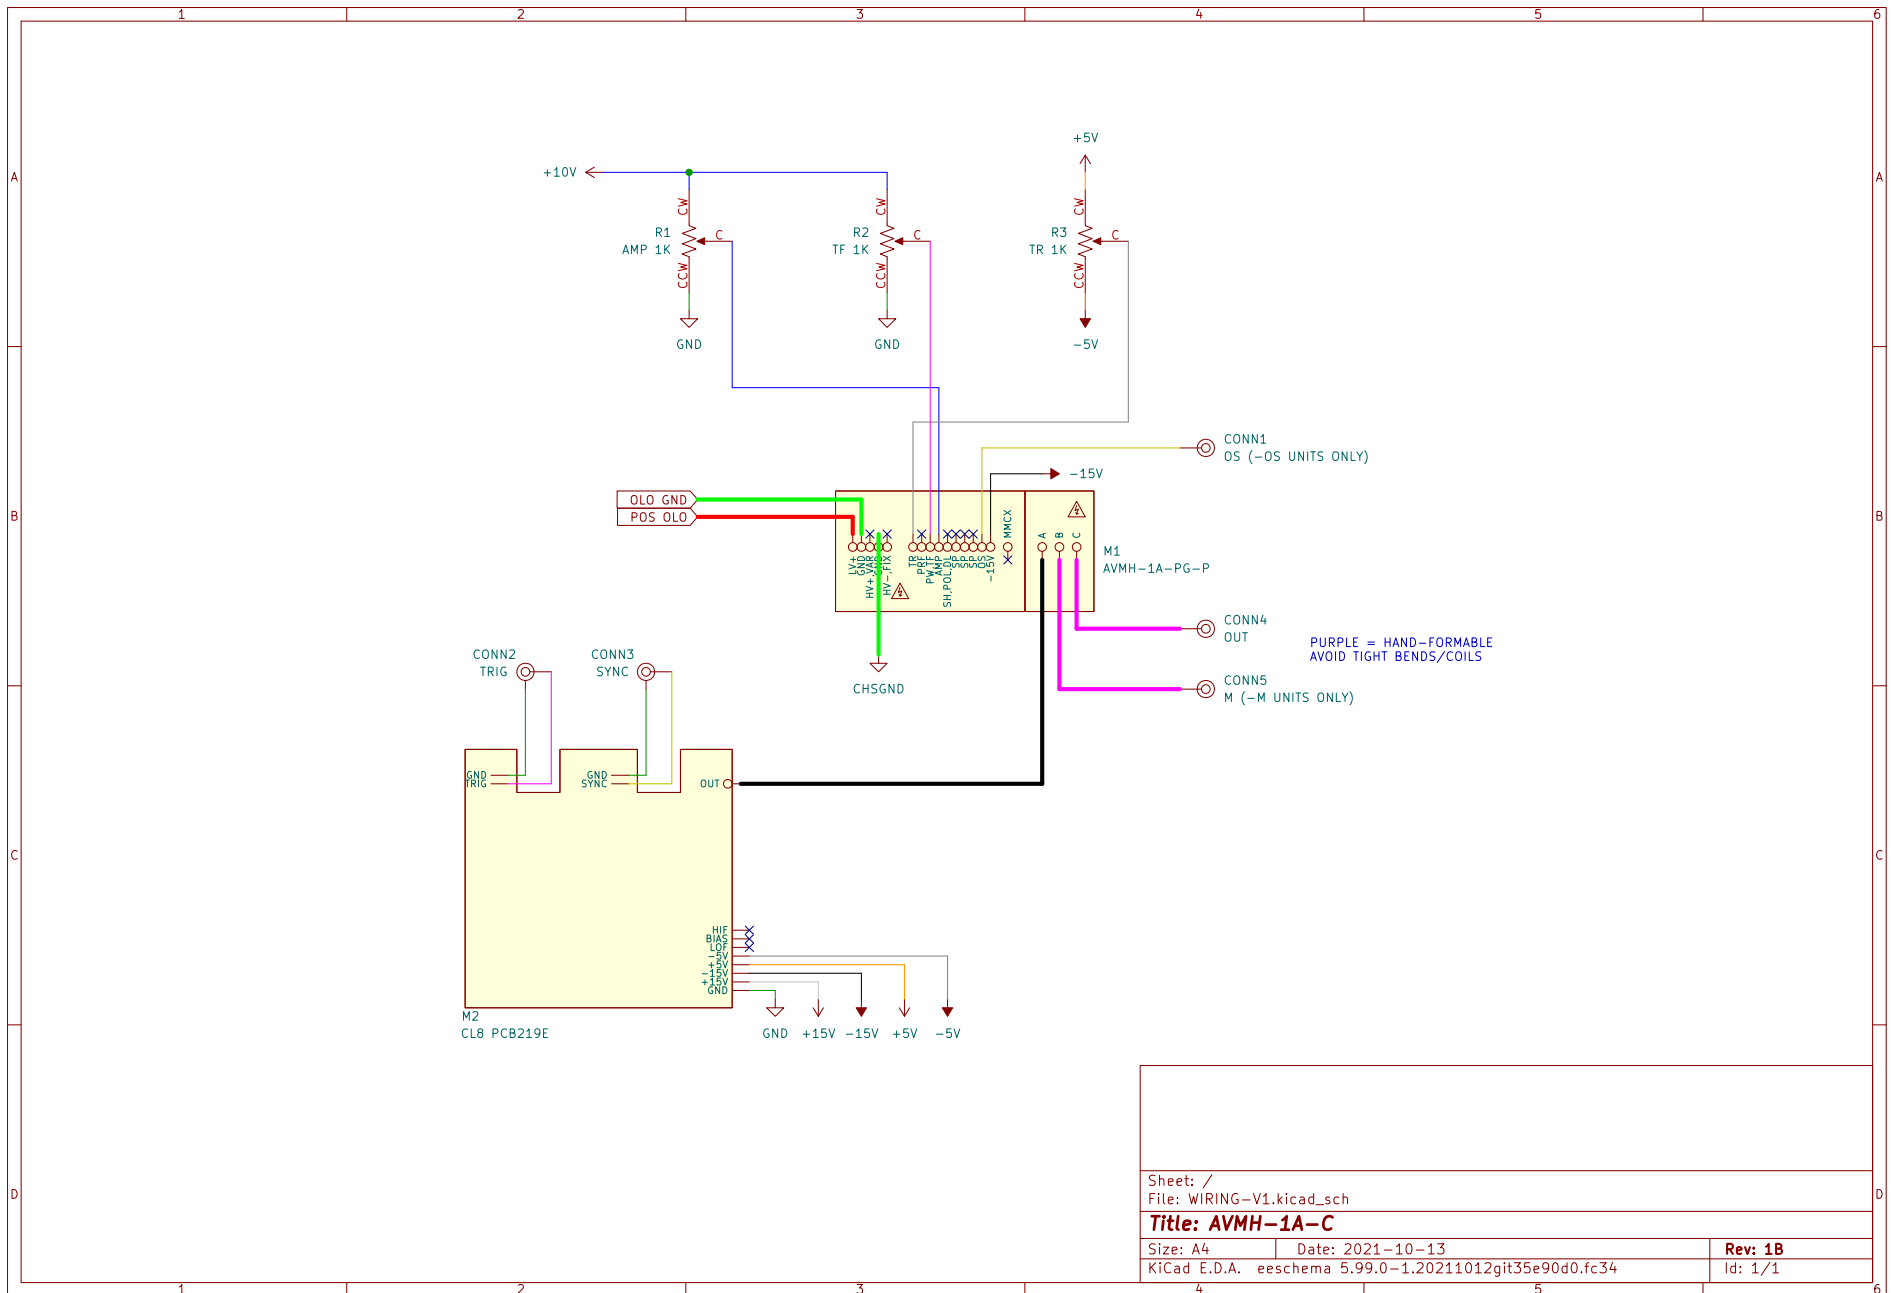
1 2 3 4 5 6

A B C D

+5V

+10V

CW
R1
AMP 1K
CCW
C

CW
R2
TF 1K
CCW
C

CW
R3
TR 1K
CCW
C

GND GND -5V

CONN1
OS (-OS UNITS ONLY)

-15V

OLO GND
POS OLO

LV+ GND HV+ VAR GND HV-_FIX

TR PRF PW_TF AMP SH_POL OL SP SP OS -15V MMCX

A B C

M1
AVMH-1A-PG-P

CONN4
OUT

PURPLE = HAND-FORMABLE
AVOID TIGHT BENDS/COILS

CONN5
M (-M UNITS ONLY)

CONN2
TRIG

CONN3
SYNC

CHSGND

GND
TRIG

GND
SYNC

OUT

HIF
BIAS
LOF
-5V
+5V
-15V
+15V
GND

M2
CL8 PCB219E

GND +15V -15V +5V -5V

Sheet: /
File: WIRING-V1.kicad_sch
Title: AVMH-1A-C
Size: A4 Date: 2021-10-13 Rev: 1B
KiCad E.D.A. eeschema 5.99.0-1.20211012git35e90d0.fc34 Id: 1/1